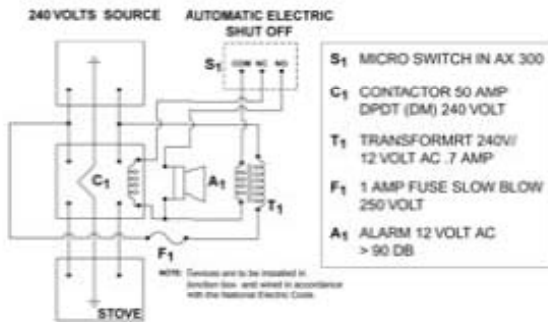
240 VOLTS SOURCE

AUTOMATIC ELECTRIC SHUT OFF

$S_1$ COM NC NO

$C_1$

$A_1$

$T_1$

$F_1$

NOTE: Devices are to be installed in junction box, and wired in accordance with the National Electric Code.

STOVE

$S_1$ MICRO SWITCH IN AX 300

$C_1$ CONTACTOR 50 AMP DPDT (DM) 240 VOLT

$T_1$ TRANSFORMRT 240V/ 12 VOLT AC .7 AMP

$F_1$ 1 AMP FUSE SLOW BLOW 250 VOLT

$A_1$ ALARM 12 VOLT AC > 90 DB